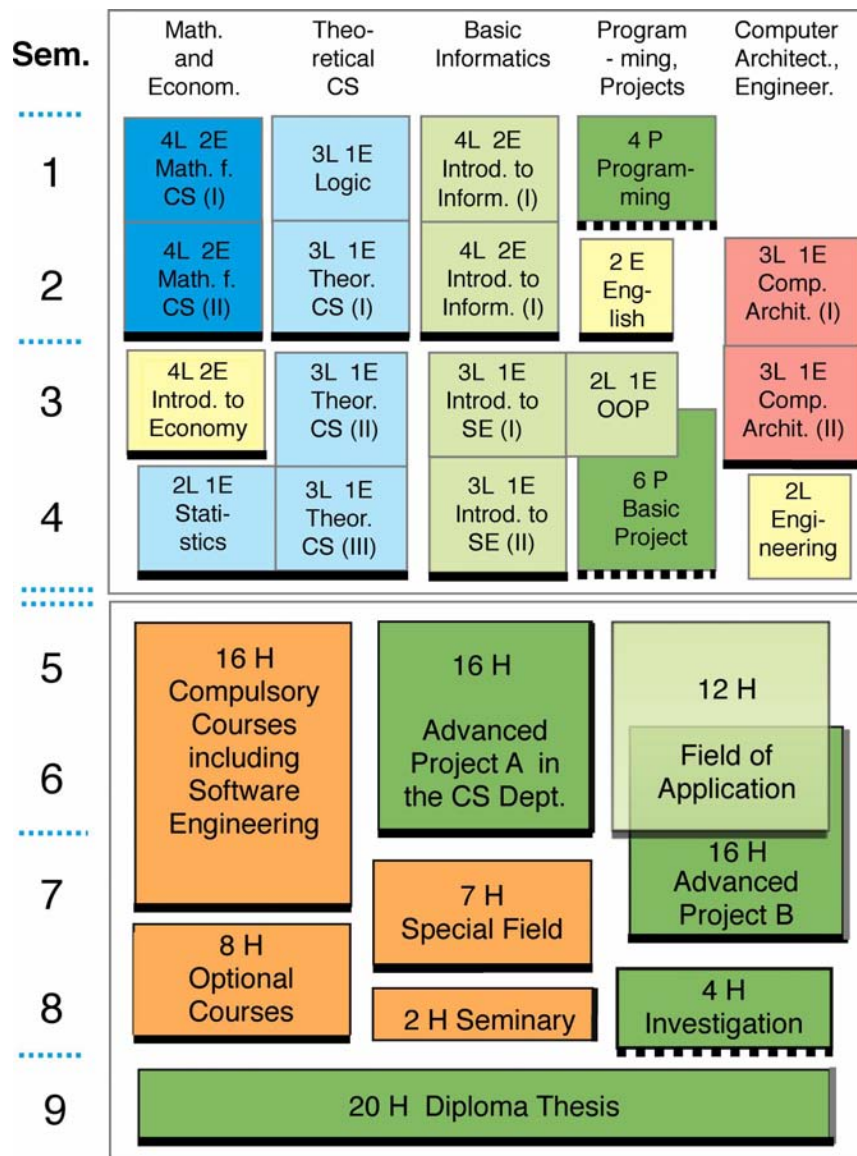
Sem.

Math. and Econom.

Theoretical CS

Basic Informatics

Programming, Projects

Computer Architect., Engineer.

1

4L 2E Math. f. CS (I)

3L 1E Logic

4L 2E Introd. to Inform. (I)

4 P Programming

2

4L 2E Math. f. CS (II)

3L 1E Theor. CS (I)

4L 2E Introd. to Inform. (I)

2 E English

3L 1E Comp. Archit. (I)

3

4L 2E Introd. to Economy

3L 1E Theor. CS (II)

3L 1E Introd. to SE (I)

2L 1E OOP

3L 1E Comp. Archit. (II)

4

2L 1E Statistics

3L 1E Theor. CS (III)

3L 1E Introd. to SE (II)

6 P Basic Project

2L Engineering

5

6

16 H Compulsory Courses including Software Engineering

16 H Advanced Project A in the CS Dept.

12 H Field of Application

7

16 H Advanced Project B

7 H Special Field

8

8 H Optional Courses

2 H Seminary

4 H Investigation

9

20 H Diploma Thesis